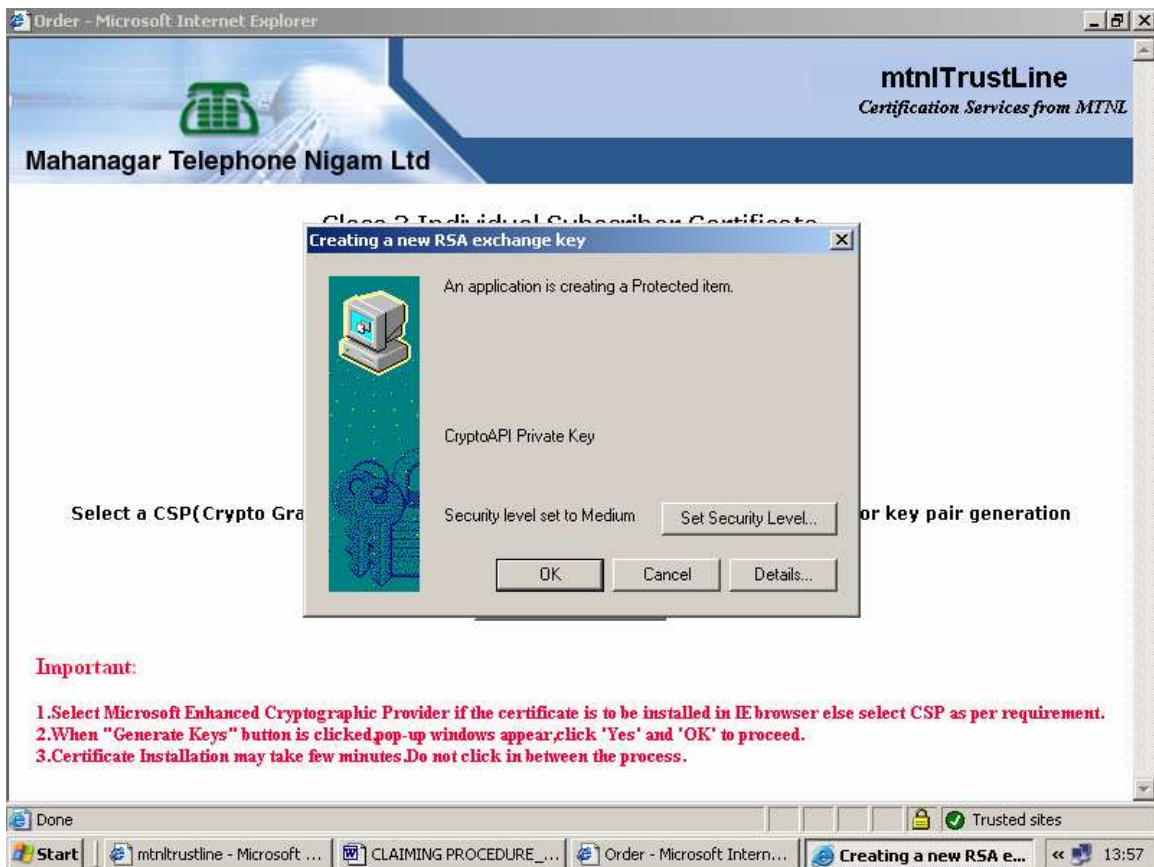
Order - Microsoft Internet Explorer

mtnlTrustLine
Certification Services from MTNL

Mahanagar Telephone Nigam Ltd

Class 2 Individual Subscriber Certificate

Creating a new RSA exchange key

An application is creating a Protected item.

CryptoAPI Private Key

Security level set to Medium

Set Security Level...

OK

Cancel

Details...

Select a CSP(Crypto Gra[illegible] or key pair generation

Important:

1.Select Microsoft Enhanced Cryptographic Provider if the certificate is to be installed in IE browser else select CSP as per requirement.
2.When "Generate Keys" button is clicked,pop-up windows appear,click 'Yes' and 'OK' to proceed.
3.Certificate Installation may take few minutes.Do not click in between the process.

Done

Trusted sites

Start | mtnltrustline - Microsoft ... | CLAIMING PROCEDURE_... | Order - Microsoft Intern... | Creating a new RSA e... | 13:57